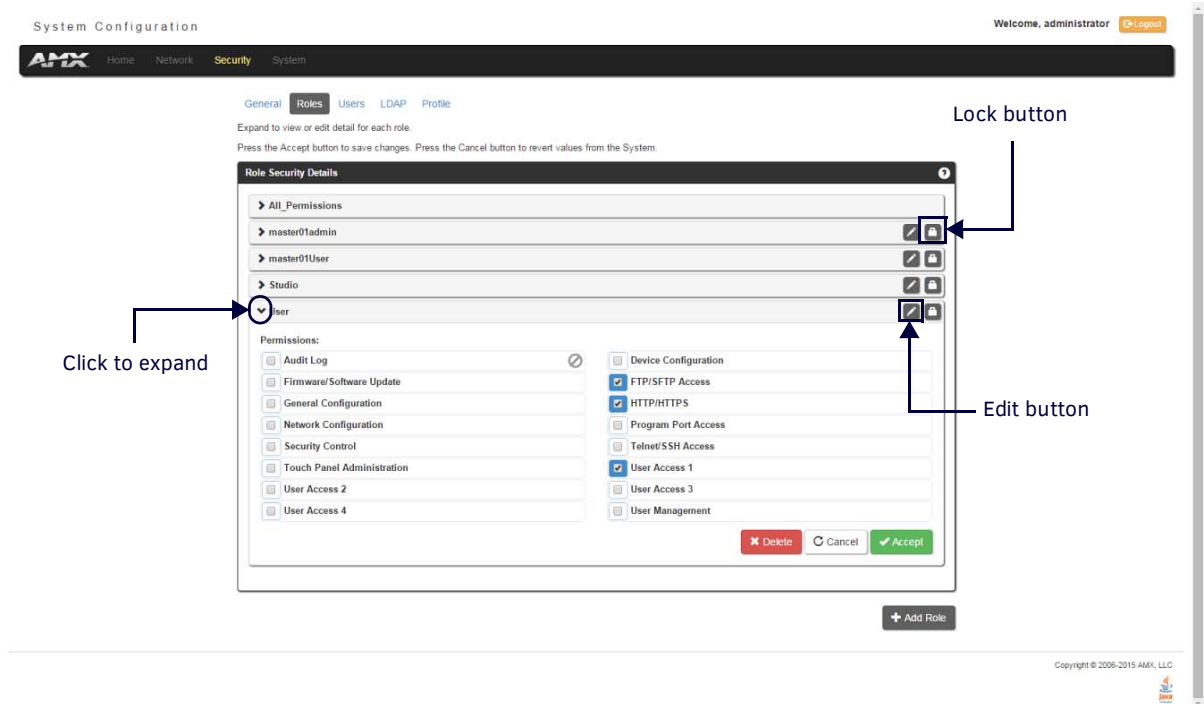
System Configuration

Welcome, administrator Logout

AMX Home Network Security System

General Roles Users LDAP Profile

Expand to view or edit detail for each role.

Press the Accept button to save changes. Press the Cancel button to revert values from the System.

Role Security Details

> All_Permissions

> master01admin

> master01User

> Studio

User

Permissions:

Audit Log

Device Configuration

Firmware/Software Update

FTP/SFTP Access

General Configuration

HTTP/HTTPS

Network Configuration

Program Port Access

Security Control

Telnet/SSH Access

Touch Panel Administration

User Access 1

User Access 2

User Access 3

User Access 4

User Management

Delete Cancel Accept

Add Role

Lock button

Click to expand

Edit button

Copyright © 2006-2015 AMX, LLC

Java